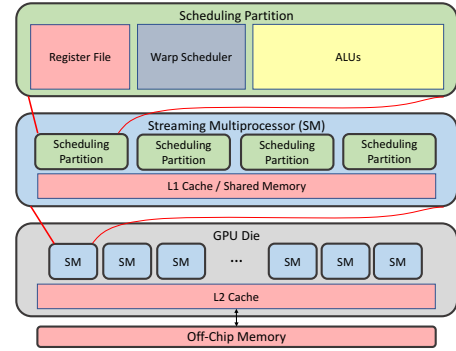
Scheduling Partition

Register File

Warp Scheduler

ALUs

Streaming Multiprocessor (SM)

Scheduling Partition

Scheduling Partition

Scheduling Partition

Scheduling Partition

L1 Cache / Shared Memory

GPU Die

SM

SM

SM

...

SM

SM

SM

L2 Cache

Off-Chip Memory